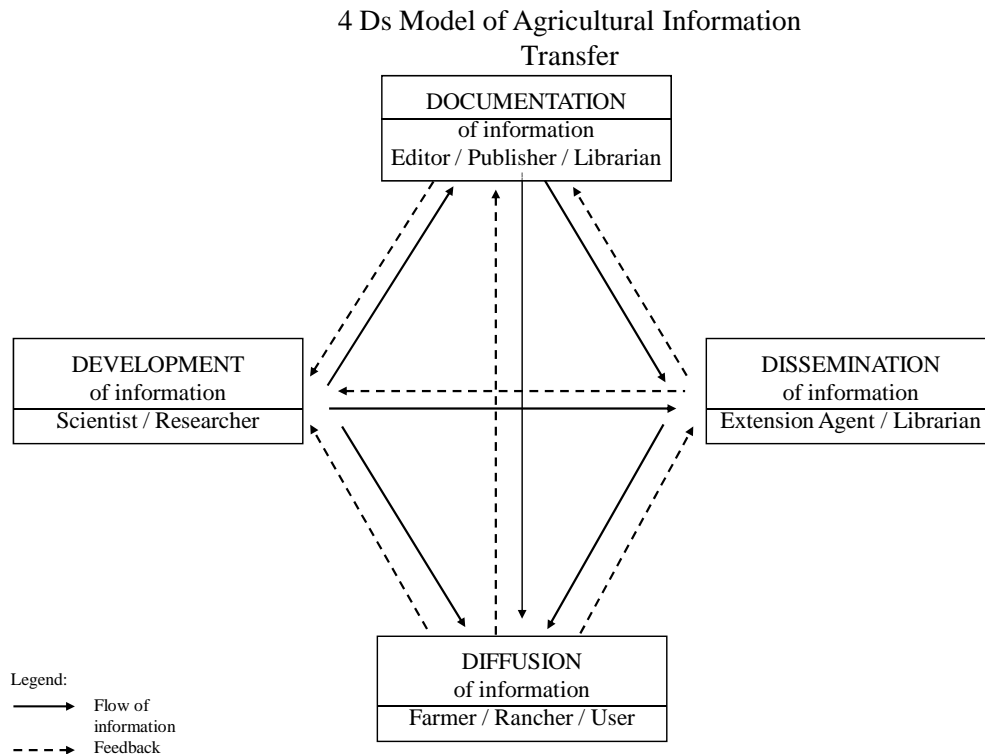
4 Ds Model of Agricultural Information Transfer

DOCUMENTATION
of information
Editor / Publisher / Librarian

DEVELOPMENT
of information
Scientist / Researcher

DISSEMINATION
of information
Extension Agent / Librarian

DIFFUSION
of information
Farmer / Rancher / User

Legend:
Flow of information
Feedback